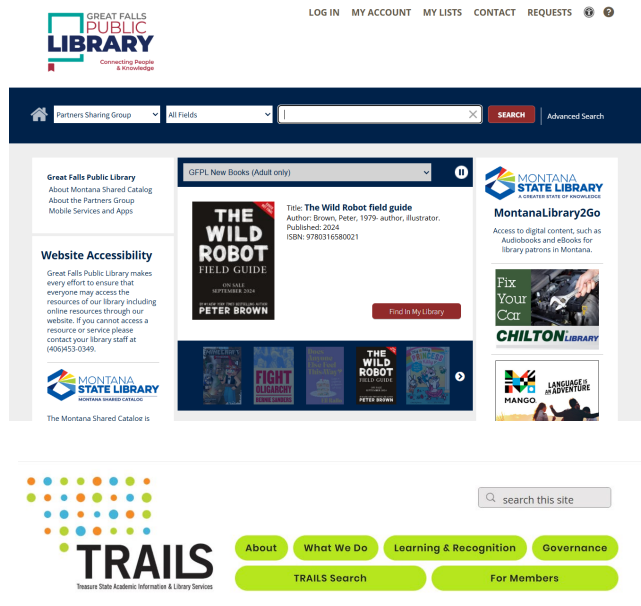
GREAT FALLS PUBLIC LIBRARY
Connecting People & Knowledge

LOG IN MY ACCOUNT MY LISTS CONTACT REQUESTS

Partners Sharing Group
All Fields
SEARCH
Advanced Search

Great Falls Public Library
About Montana Shared Catalog
About the Partners Group
Mobile Services and Apps

Website Accessibility
Great Falls Public Library makes every effort to ensure that everyone may access the resources of our library including online resources through our website. If you cannot access a resource or service please contact your library staff at (406)453-0349.

MONTANA STATE LIBRARY
MONTANA SHARED CATALOG

The Montana Shared Catalog is

GFPL New Books (Adult only)

THE WILD ROBOT FIELD GUIDE
ON SALE SEPTEMBER 2024
PETER BROWN

Title: The Wild Robot field guide
Author: Brown, Peter, 1979- author, illustrator.
Published: 2024
ISBN: 9780316580021

Find In My Library

FIGHT OLIGARCHY
BERNIE SANDERS
THE WILD ROBOT FIELD GUIDE
PETER BROWN

MONTANA STATE LIBRARY
A GREATER STATE OF KNOWLEDGE
MontanaLibrary2Go
Access to digital content, such as Audiobooks and eBooks for library patrons in Montana.

Fix Your Car
CHILTON LIBRARY

MANGO
LANGUAGE IS AN ADVENTURE

TRAILS
Treasure State Academic Information & Library Services

search this site

About
What We Do
Learning & Recognition
Governance
TRAILS Search
For Members